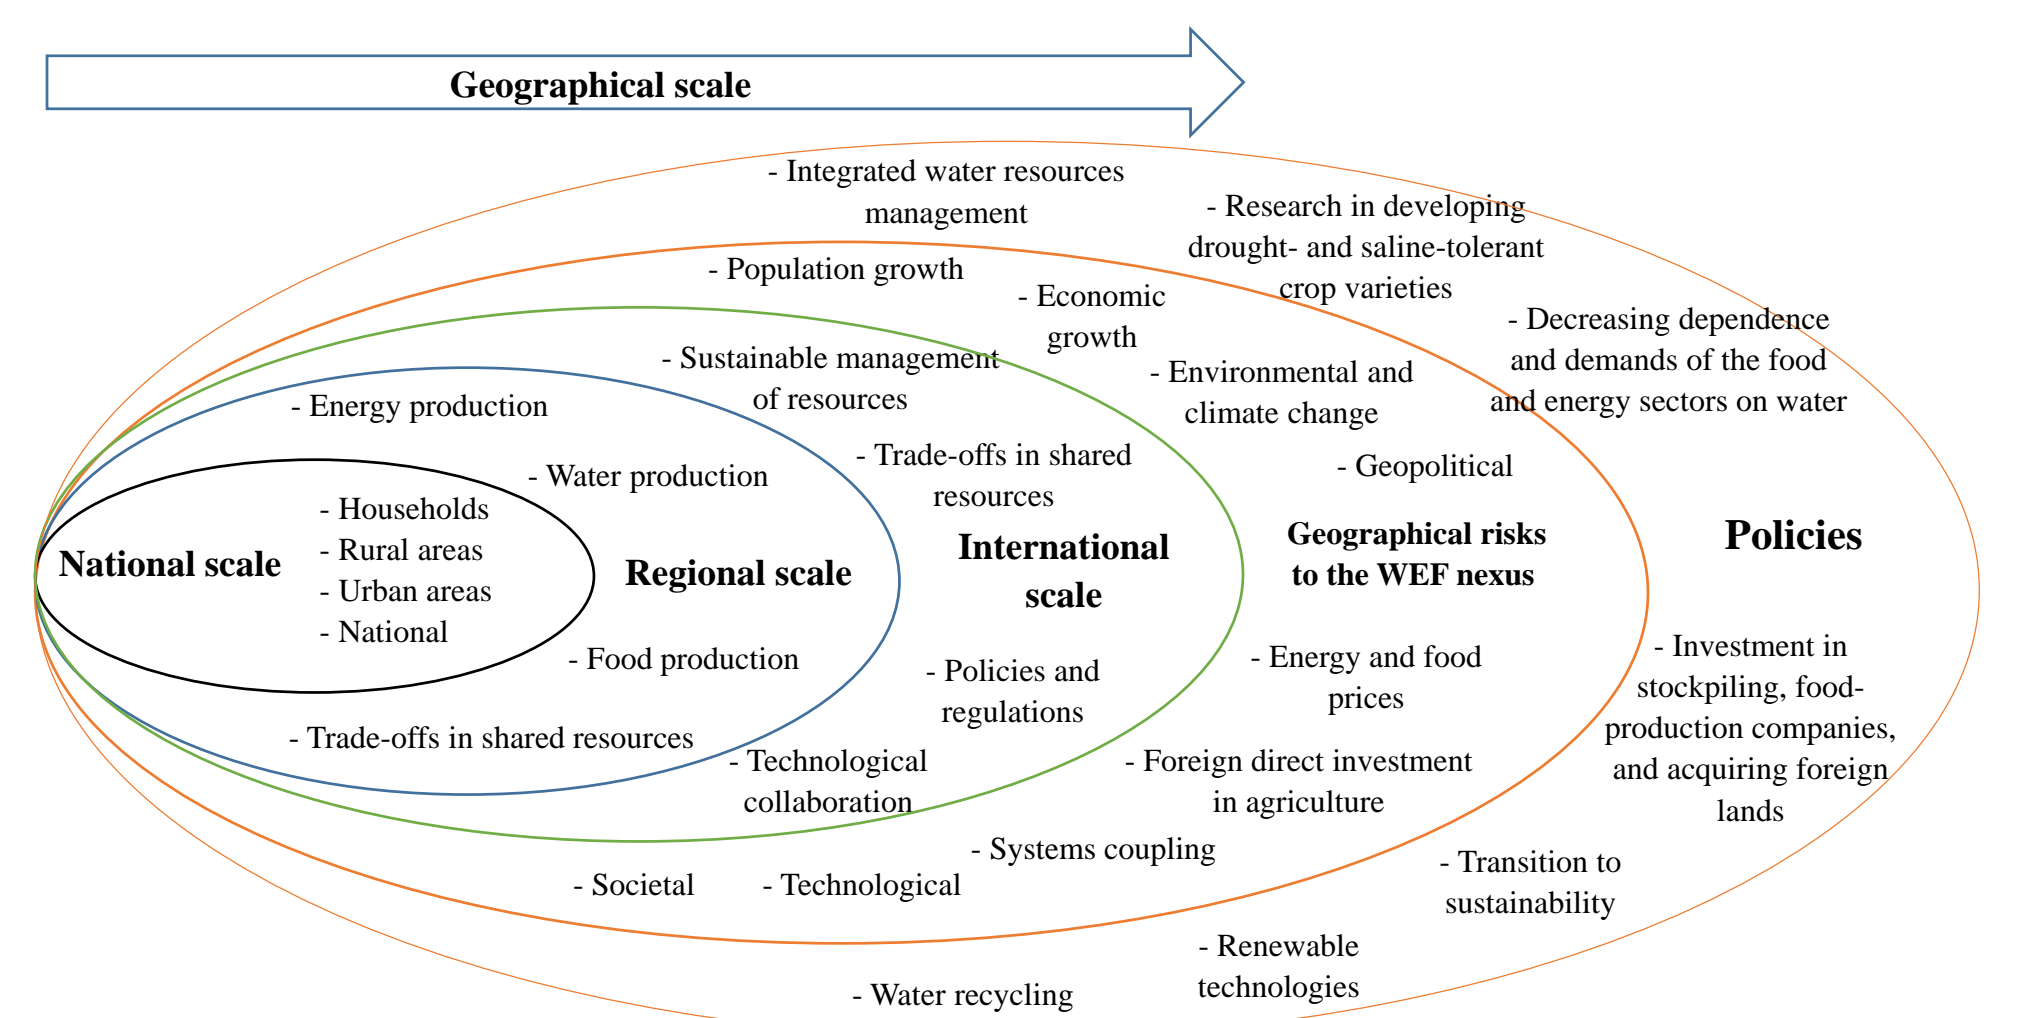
Geographical scale

- Integrated water resources management

- Research in developing drought- and saline-tolerant crop varieties

- Population growth

- Economic growth

- Decreasing dependence and demands of the food and energy sectors on water

- Sustainable management of resources

- Environmental and climate change

- Energy production

- Trade-offs in shared resources

- Geopolitical

- Water production

- Households
- Rural areas
- Urban areas
- National

National scale

Regional scale

International scale

Geographical risks to the WEF nexus

Policies

- Food production

- Policies and regulations

- Energy and food prices

- Investment in stockpiling, food-production companies, and acquiring foreign lands

- Trade-offs in shared resources

- Technological collaboration

- Foreign direct investment in agriculture

- Systems coupling

- Transition to sustainability

- Societal

- Technological

- Renewable technologies

- Water recycling